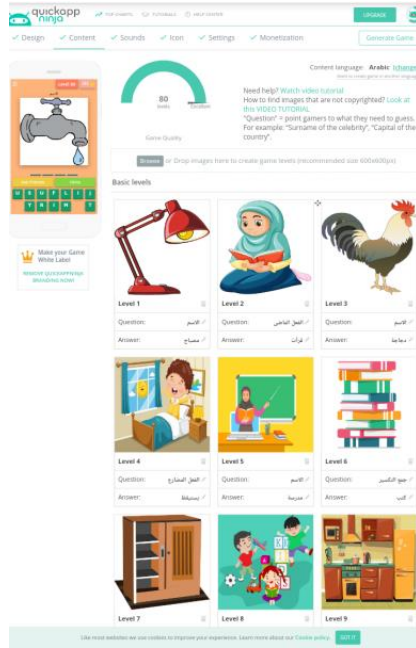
quickapp ninja
TOP CHARTS  TUTORIALS  HELP CENTER
UPGRADE
✓ Design  ✓ Content  ✓ Sounds  ✓ Icon  ✓ Settings  ✓ Monetization
Generate Game

80
levels
Game Quality
Excellent

Content language: Arabic (change)

Need help? Watch video tutorial
How to find images that are not copyrighted? Look at this VIDEO TUTORIAL
"Question" = point gamers to what they need to guess. For example: "Surname of the celebrity", "Capital of the country".

Browse or Drop images here to create game levels (recommended size 600x600px)

Make your Game White Label
REMOVE QUICKAPPNINJA BRANDING NOW!

Basic levels

| Level 1 | Level 2 | Level 3 |
|---|---|---|
| Question: الاسم | Question: الفعل الماضي | Question: الاسم |
| Answer: مصباح | Answer: قرأت | Answer: دجاجة |

| Level 4 | Level 5 | Level 6 |
|---|---|---|
| Question: الفعل المضارع | Question: الاسم | Question: جمع التكسير |
| Answer: يستيقظ | Answer: مدرسة | Answer: كتب |

| Level 7 | Level 8 | Level 9 |
|---|---|---|

Like most websites we use cookies to improve your experience. Learn more about our Cookie policy. GOT IT